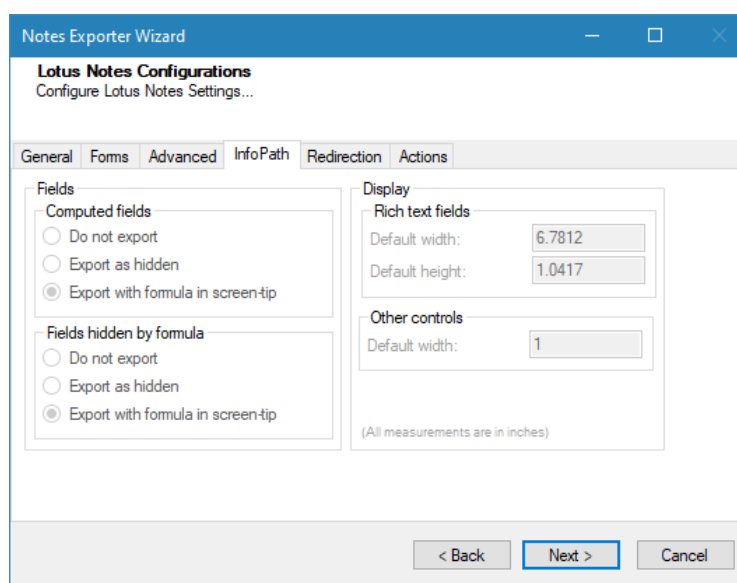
Notes Exporter Wizard

Lotus Notes Configurations
Configure Lotus Notes Settings...

General | Forms | Advanced | InfoPath | Redirection | Actions

Fields
Computed fields
Do not export
Export as hidden
Export with formula in screen-tip

Fields hidden by formula
Do not export
Export as hidden
Export with formula in screen-tip

Display
Rich text fields
Default width: 6.7812
Default height: 1.0417

Other controls
Default width: 1

(All measurements are in inches)

< Back | Next > | Cancel